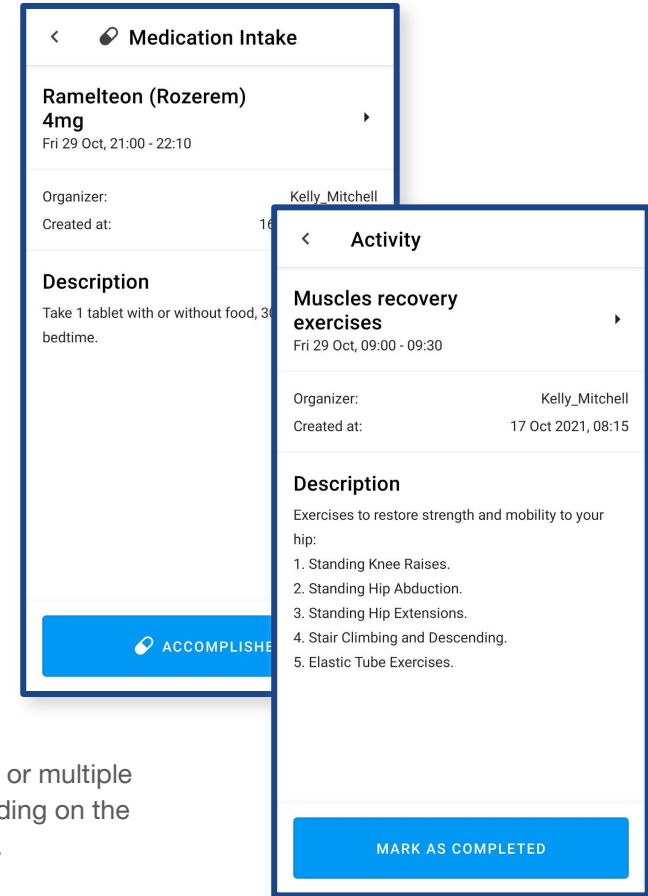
< Medication Intake

Ramelteon (Rozerem) 4mg
Fri 29 Oct, 21:00 - 22:10

Organizer: Kelly_Mitchell
Created at: 16

Description
Take 1 tablet with or without food, 30 bedtime.

ACCOMPLISHE

< Activity

Muscles recovery exercises
Fri 29 Oct, 09:00 - 09:30

Organizer: Kelly_Mitchell
Created at: 17 Oct 2021, 08:15

Description
Exercises to restore strength and mobility to your hip:
1. Standing Knee Raises.
2. Standing Hip Abduction.
3. Standing Hip Extensions.
4. Stair Climbing and Descending.
5. Elastic Tube Exercises.

MARK AS COMPLETED

or multiple
ding on the
.